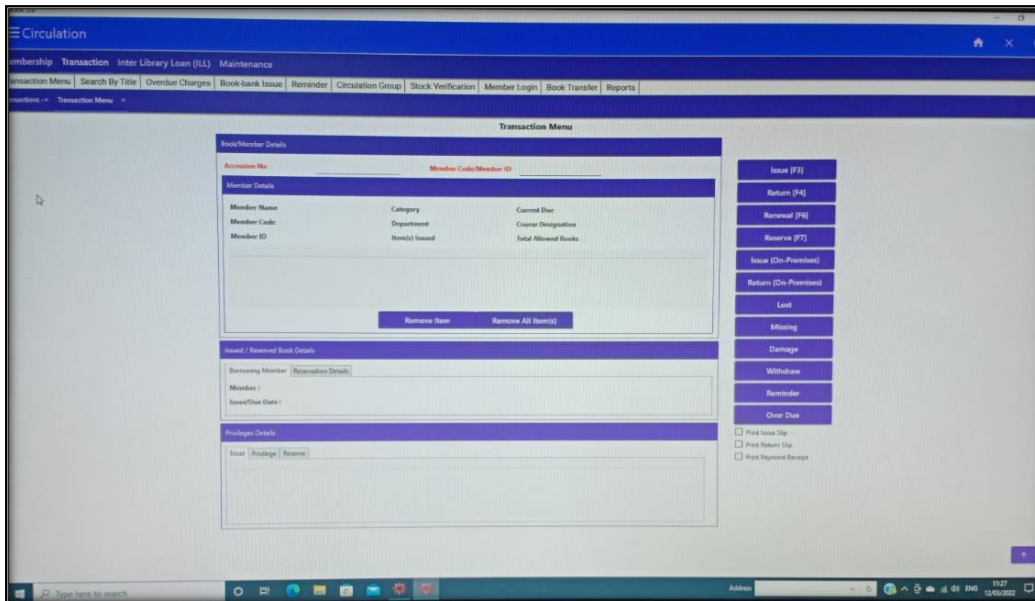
Circulation

embership Transaction Inter Library Loan (ILL) Maintenance

ansaction Menu | Search By Title | Overdue Charges | Book-bank Issue | Reminder | Circulation Group | Stock Verification | Member Login | Book Transfer | Reports

nsactions -> Transaction Menu

Transaction Menu

Book/Member Details

Accession No

Member Code/Member ID

Member Details

Member Name
Member Code
Member ID

Category
Department
Item(s) Issued

Current Due
Course Designation
Total Allowed Books

Remove Item
Remove All Item(s)

Issued / Reserved Book Details

Borrowing Member | Reservation Details

Member :
Issue/Due Date :

Privileges Details

Issue | Privilege | Reserve

Issue [F3]
Return [F4]
Renewal [F6]
Reserve [F7]
Issue (On-Premises)
Return (On-Premises)
Lost
Missing
Damage
Withdraw
Reminder
Over Due

Print Issue Slip
Print Return Slip
Print Payment Receipt

Type here to search

Address

ENG 11:27 12/05/2022